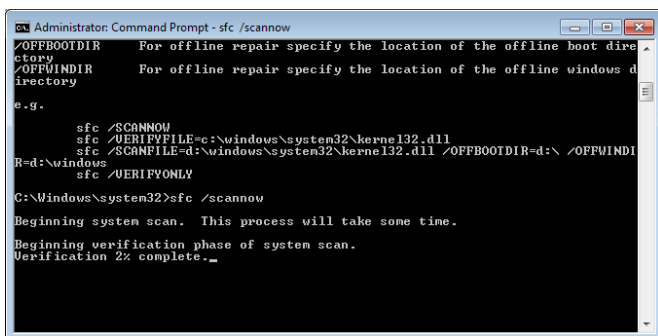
Administrator: Command Prompt - sfc /scannow

/OFFBOOTDIR For offline repair specify the location of the offline boot directory
/OFFWINDIR For offline repair specify the location of the offline windows directory

e.g.

sfc /SCANNOW
sfc /VERIFYFILE=c:\windows\system32\kernel32.dll
sfc /SCANFILE=d:\windows\system32\kernel32.dll /OFFBOOTDIR=d:\ /OFFWINDIR=d:\windows
sfc /VERIFYONLY

C:\Windows\system32>sfc /scannow

Beginning system scan. This process will take some time.

Beginning verification phase of system scan.
Verification 2% complete._